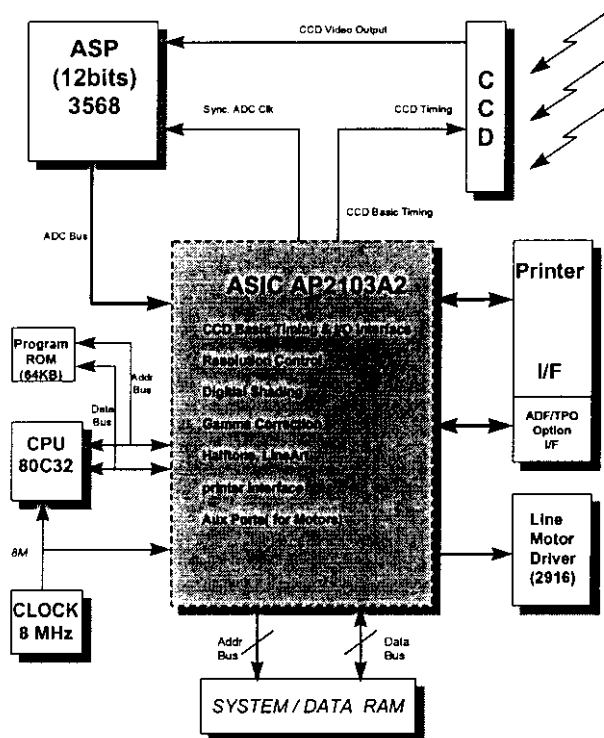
ASP (12bits) 3568

CCD Video Output

C C D

Sync. ADC Clk

CCD Timing

CCD Basic Timing

ADC Bus

ASIC AP2103A2

CCD Basic Timing & I/O Interface

Resolution Control

Digital Shading

Gamma Correction

Halftone, LineArt

printer interface

Aux Portal for Motors

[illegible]

Printer

I/F

ADF/TPO Option I/F

Program ROM (64KB)

Addr Bus

Data Bus

CPU 80C32

8M

CLOCK 8 MHz

Line Motor Driver (2916)

Addr Bus

Data Bus

SYSTEM / DATA RAM